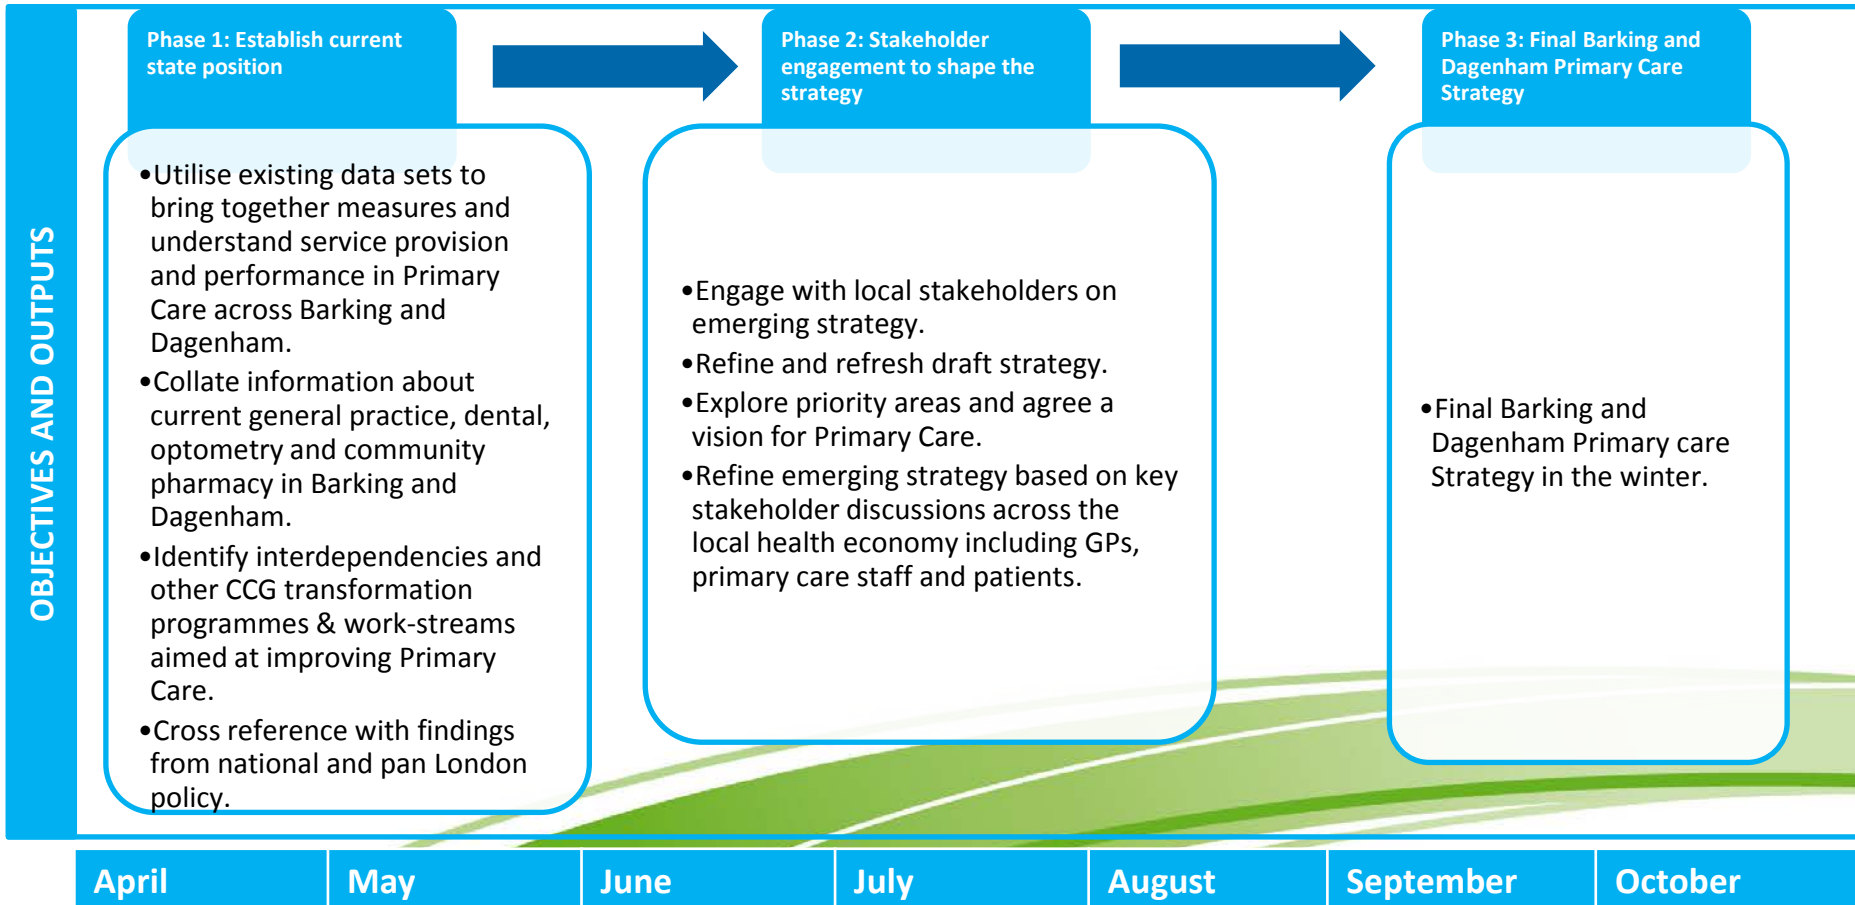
OBJECTIVES AND OUTPUTS

Phase 1: Establish current state position

•Utilise existing data sets to bring together measures and understand service provision and performance in Primary Care across Barking and Dagenham.
•Collate information about current general practice, dental, optometry and community pharmacy in Barking and Dagenham.
•Identify interdependencies and other CCG transformation programmes & work-streams aimed at improving Primary Care.
•Cross reference with findings from national and pan London policy.

Phase 2: Stakeholder engagement to shape the strategy

•Engage with local stakeholders on emerging strategy.
•Refine and refresh draft strategy.
•Explore priority areas and agree a vision for Primary Care.
•Refine emerging strategy based on key stakeholder discussions across the local health economy including GPs, primary care staff and patients.

Phase 3: Final Barking and Dagenham Primary Care Strategy

•Final Barking and Dagenham Primary care Strategy in the winter.

| April | May | June | July | August | September | October |
|---|---|---|---|---|---|---|